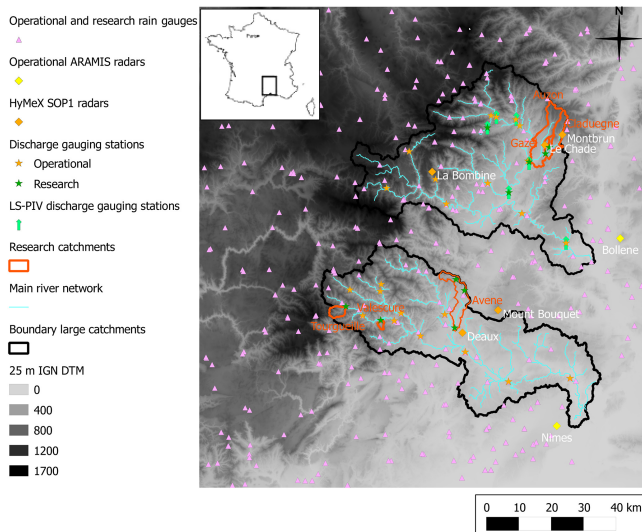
Operational and research rain gauges

Operational ARAMIS radars

HyMeX SOP1 radars

Discharge gauging stations

Operational

Research

LS-PIV discharge gauging stations

Research catchments

Main river network

Boundary large catchments

25 m IGN DTM

0

400

800

1200

1700

N

Auzon

Claduègne

Gazel

Le Chade

Montbrun

La Bombine

Bollene

Avene

Valescure

Tourgueille

Mount Bouquet

Deaux

Nimes

0 10 20 30 40 km